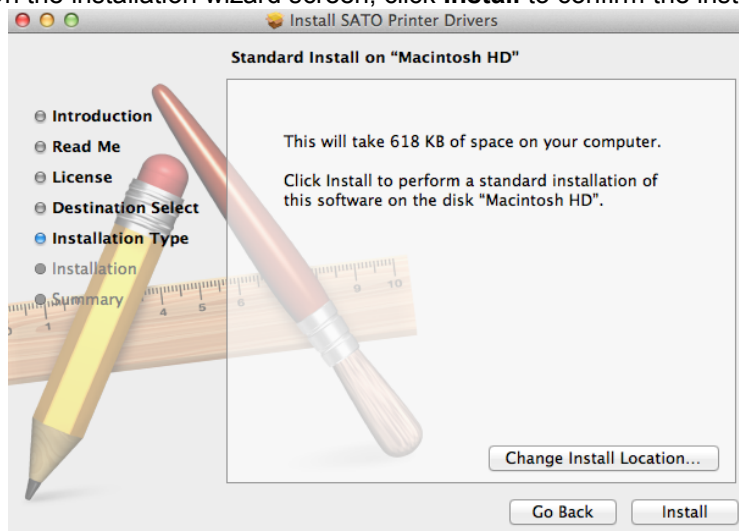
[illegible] the installation wizard screen, click **Install** to confirm the inst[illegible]

Install SATO Printer Drivers

Standard Install on "Macintosh HD"

Introduction
Read Me
License
Destination Select
Installation Type
Installation
Summary

This will take 618 KB of space on your computer.

Click Install to perform a standard installation of this software on the disk "Macintosh HD".

Change Install Location...

Go Back

Install